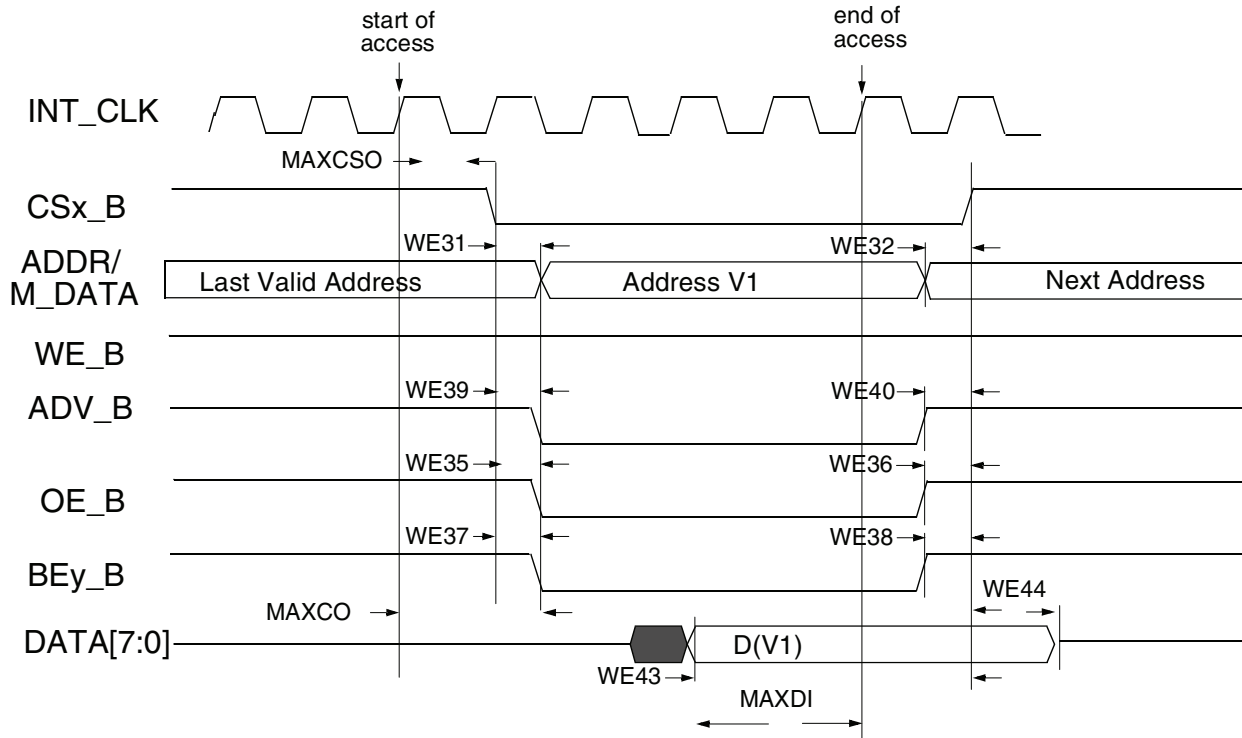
start of access

end of access

INT_CLK

MAXCSO

CSx_B

WE31

WE32

ADDR/ M_DATA

Last Valid Address

Address V1

Next Address

WE_B

WE39

WE40

ADV_B

WE35

WE36

OE_B

WE37

WE38

BEy_B

WE44

MAXCO

DATA[7:0]

D(V1)

WE43

MAXDI